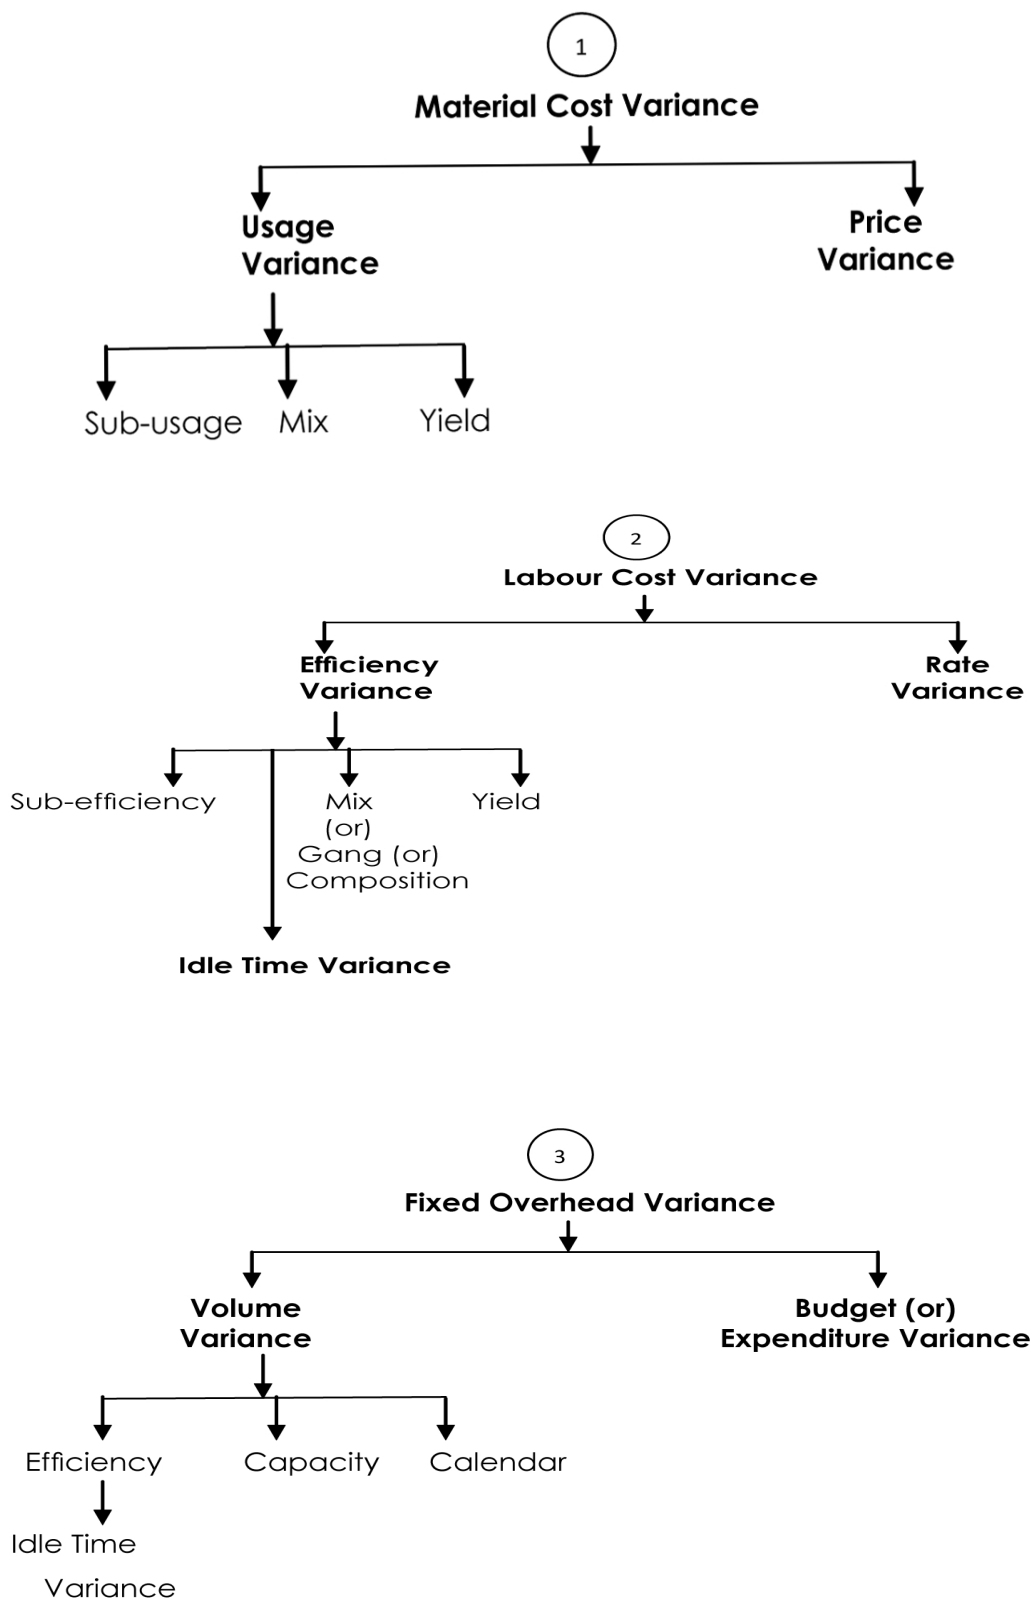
1

Material Cost Variance

Usage Variance

Price Variance

Sub-usage

Mix

Yield

2

Labour Cost Variance

Efficiency Variance

Rate Variance

Sub-efficiency

Mix (or) Gang (or) Composition

Yield

Idle Time Variance

3

Fixed Overhead Variance

Volume Variance

Budget (or) Expenditure Variance

Efficiency

Capacity

Calendar

Idle Time Variance